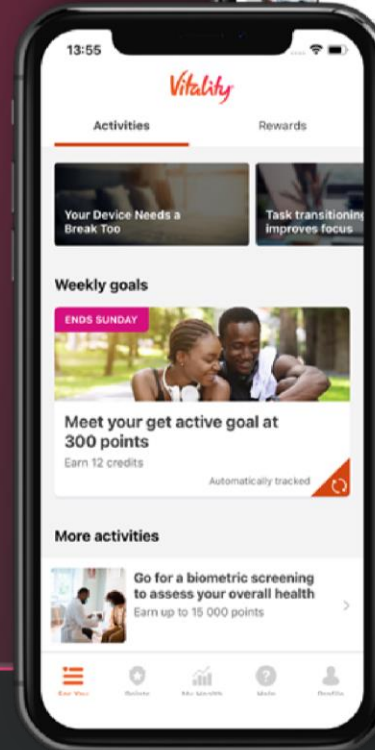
13:55

Vitality

Activities

Rewards

Your Device Needs a Break Too

Task transitioning improves focus

Weekly goals

ENDS SUNDAY

Meet your get active goal at 300 points

Earn 12 credits

Automatically tracked

More activities

Go for a biometric screening to assess your overall health

Earn up to 15 000 points

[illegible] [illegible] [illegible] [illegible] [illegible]